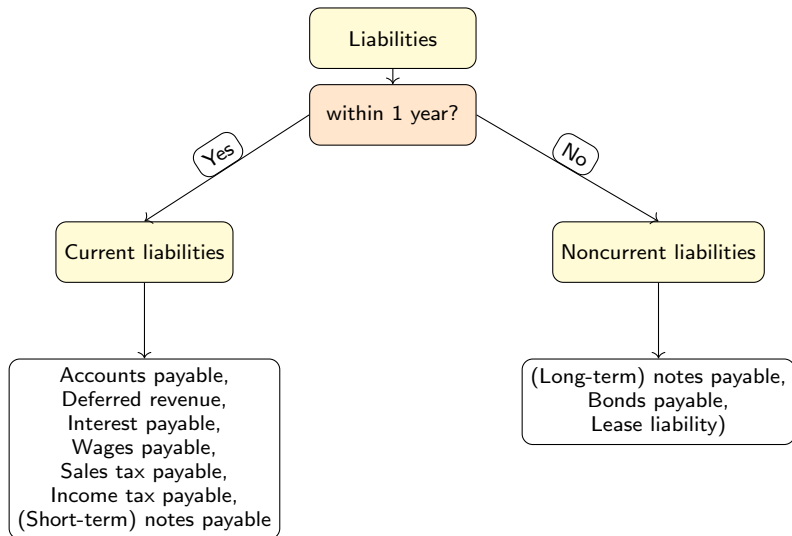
Liabilities

within 1 year?

Yes

No

Current liabilities

Noncurrent liabilities

Accounts payable,
Deferred revenue,
Interest payable,
Wages payable,
Sales tax payable,
Income tax payable,
(Short-term) notes payable

(Long-term) notes payable,
Bonds payable,
Lease liability)